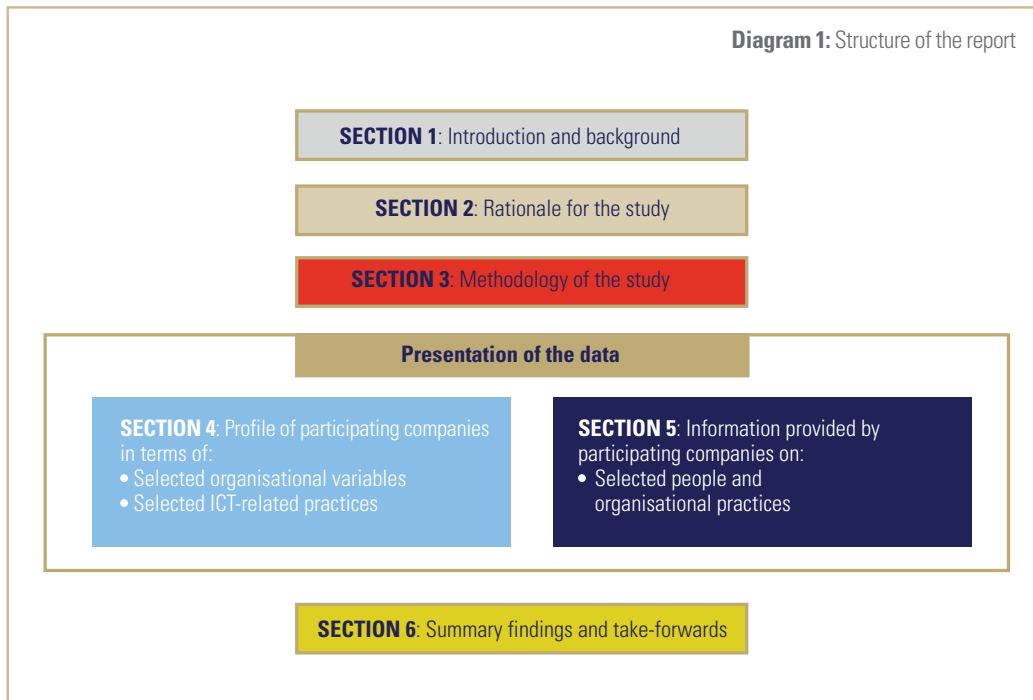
**Diagram 1:** Structure of the report

**SECTION 1**: Introduction and background

**SECTION 2**: Rationale for the study

**SECTION 3**: Methodology of the study

**Presentation of the data**

**SECTION 4**: Profile of participating companies in terms of:
• Selected organisational variables
• Selected ICT-related practices

**SECTION 5**: Information provided by participating companies on:
• Selected people and organisational practices

**SECTION 6**: Summary findings and take-forwards